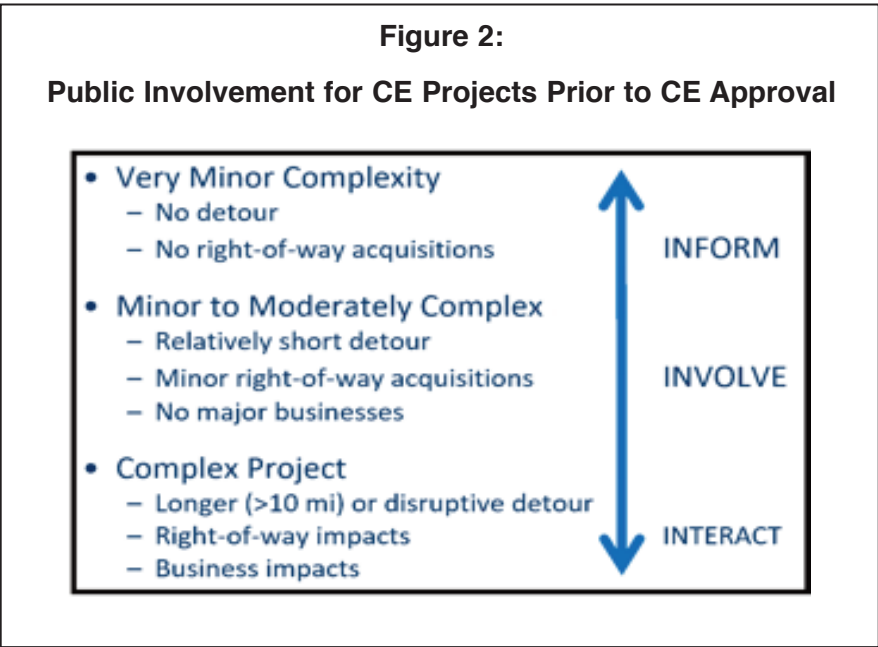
Figure 2:

Public Involvement for CE Projects Prior to CE Approval

• Very Minor Complexity
– No detour
– No right-of-way acquisitions

INFORM

• Minor to Moderately Complex
– Relatively short detour
– Minor right-of-way acquisitions
– No major businesses

INVOLVE

• Complex Project
– Longer (>10 mi) or disruptive detour
– Right-of-way impacts
– Business impacts

INTERACT